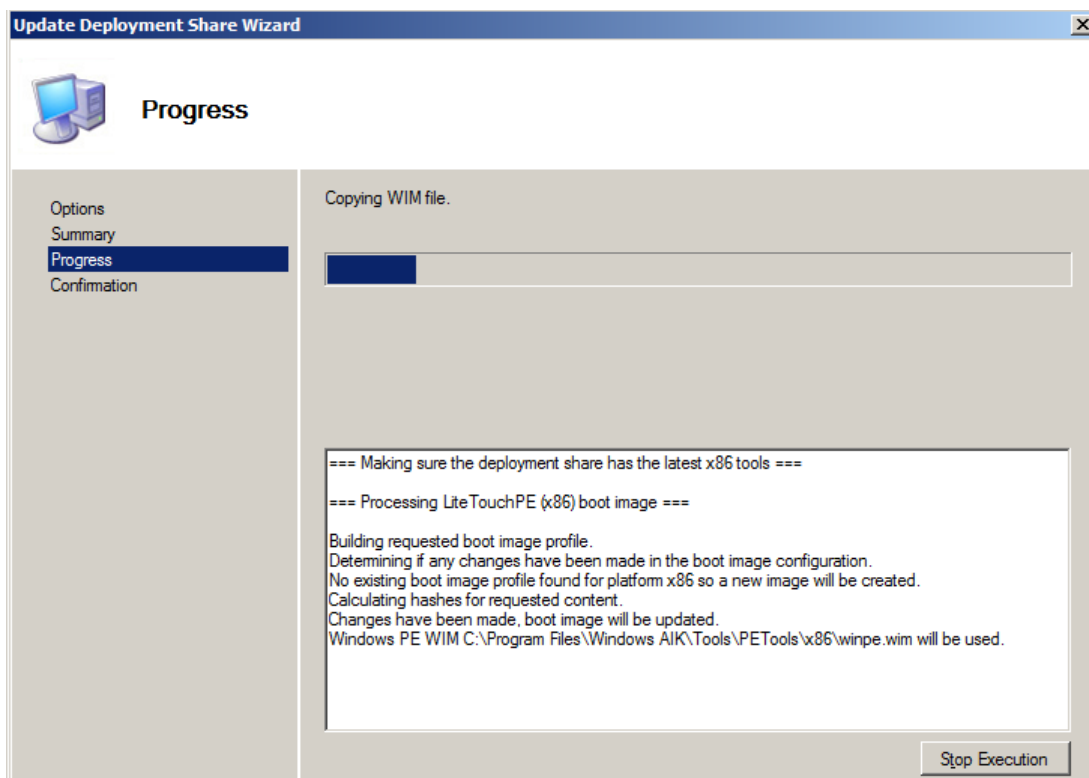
Update Deployment Share Wizard

Progress

Options
Summary
Progress
Confirmation

Copying WIM file.

=== Making sure the deployment share has the latest x86 tools ===

=== Processing LiteTouchPE (x86) boot image ===

Building requested boot image profile.
Determining if any changes have been made in the boot image configuration.
No existing boot image profile found for platform x86 so a new image will be created.
Calculating hashes for requested content.
Changes have been made, boot image will be updated.
Windows PE WIM C:\Program Files\Windows AIK\Tools\PETools\x86\winpe.wim will be used.

Stop Execution